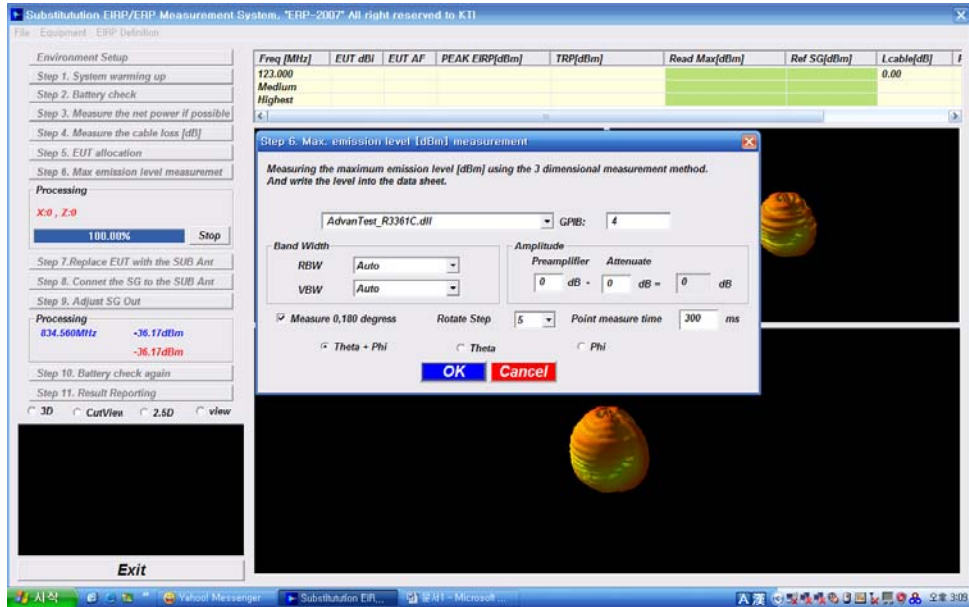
Substitutution EIRP/ERP Measurement System. "ERP-2007" All right reserved to KTI

File Equipment EIRP Definition

Environment Setup
Step 1. System warming up
Step 2. Battery check
Step 3. Measure the net power if possible
Step 4. Measure the cable loss [dB]
Step 5. EUT allocation
Step 6. Max emission level measuremet

Processing
X:0 , Z:0
100.00%
Stop

Step 7.Replace EUT with the SUB Ant
Step 8. Connet the SG to the SUB Ant
Step 9. Adjust SG Out

Processing
834.560MHz -36.17dBm
-36.17dBm

Step 10. Battery check again
Step 11. Result Reporting

3D CutView 2.5D view

Exit

| Freq [MHz] | EUT dBi | EUT AF | PEAK EIRP[dBm] | TRP[dBm] | Read Max[dBm] | Ref SG[dBm] | Lcable[dB] |
|---|---|---|---|---|---|---|---|
| 123.000 | | | | | | | 0.00 |
| Medium | | | | | | | |
| Highest | | | | | | | |

Step 6. Max. emission level [dBm] measurement

Measuring the maximum emission level [dBm] using the 3 dimensional measurement method. And write the level into the data sheet.

AdvanTest_R3361C.dll GPIB: 4

Band Width
RBW Auto
VBW Auto

Amplitude
Preamplifier Attenuate
0 dB - 0 dB = 0 dB

Measure 0,180 degress Rotate Step 5 Point measure time 300 ms

Theta + Phi Theta Phi

OK Cancel

시작 Yahoo! Messenger Substitutution EIR... 문서1 - Microsoft ... 오후 3:09